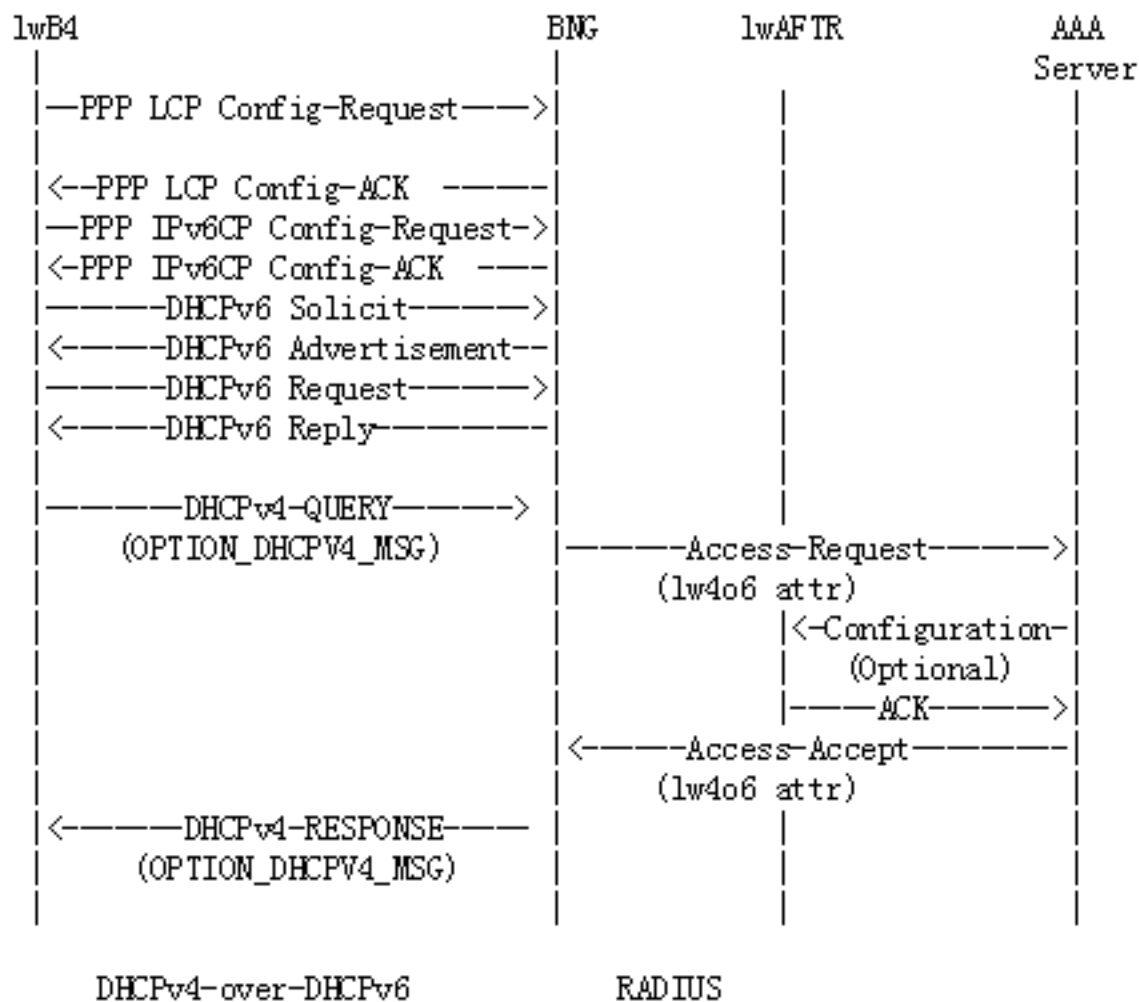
lwB4 BNG lwAFTR AAA Server

—PPP LCP Config-Request——>

<--PPP LCP Config-ACK ——

—PPP IPv6CP Config-Request->

<-PPP IPv6CP Config-ACK ——

———DHCPv6 Solicit———>

<———DHCPv6 Advertisement--

———DHCPv6 Request———>

<———DHCPv6 Reply————

———DHCPv4-QUERY———>
(OPTION_DHCPV4_MSG)

———Access-Request———>
(lw4o6 attr)

<-Configuration-
(Optional)

———ACK———>

<———Access-Accept————
(lw4o6 attr)

<———DHCPv4-RESPONSE———
(OPTION_DHCPV4_MSG)

DHCPv4-over-DHCPv6 RADIUS